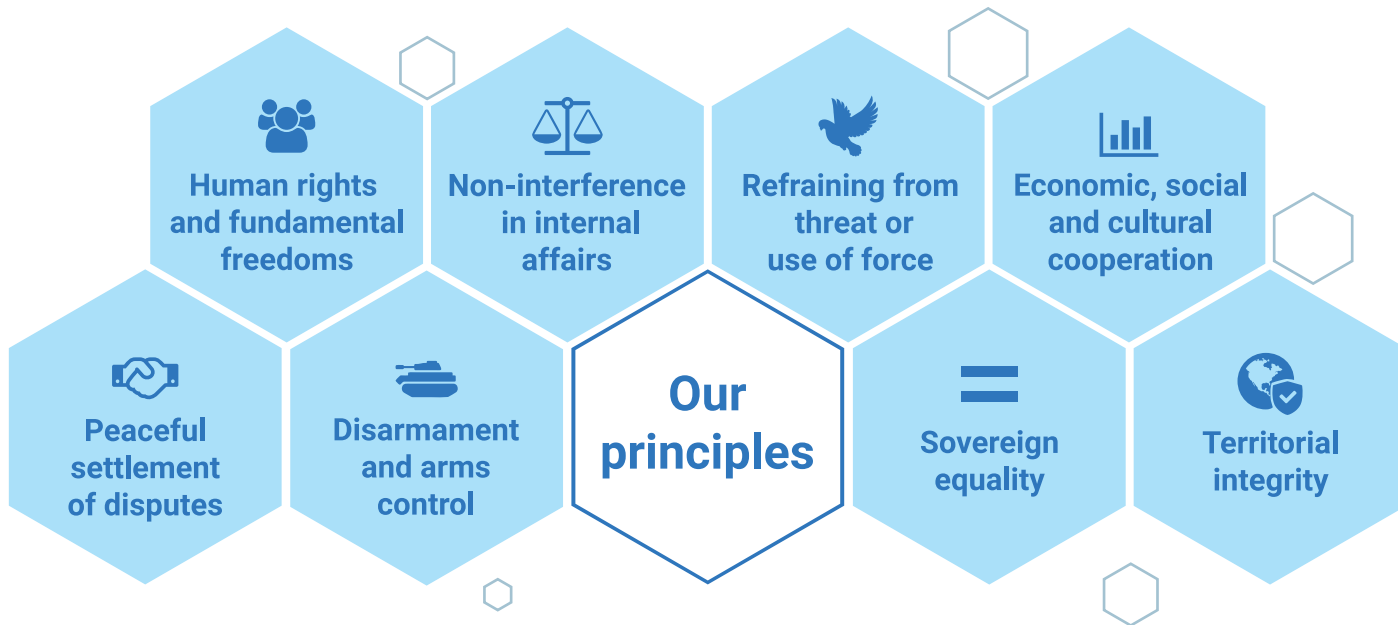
Human rights and fundamental freedoms

Non-interference in internal affairs

Refraining from threat or use of force

Economic, social and cultural cooperation

Peaceful settlement of disputes

Disarmament and arms control

Our principles

Sovereign equality

Territorial integrity